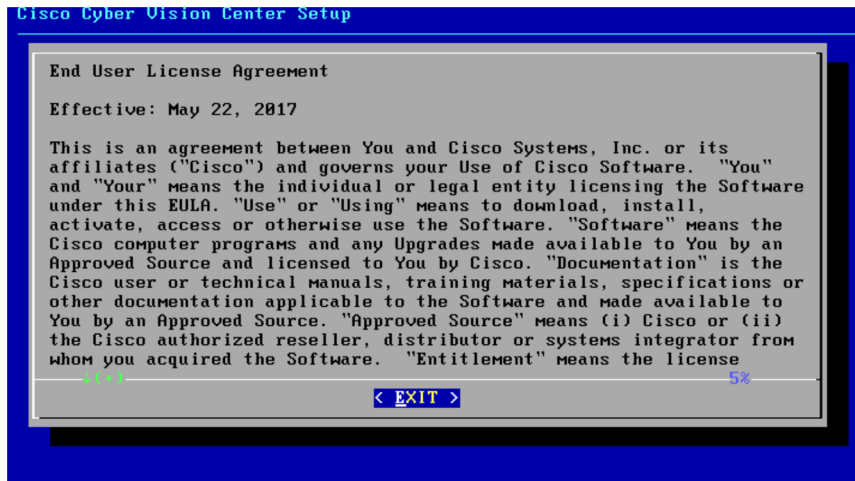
Cisco Cyber Vision Center Setup

End User License Agreement

Effective: May 22, 2017

This is an agreement between You and Cisco Systems, Inc. or its affiliates ("Cisco") and governs your Use of Cisco Software. "You" and "Your" means the individual or legal entity licensing the Software under this EULA. "Use" or "Using" means to download, install, activate, access or otherwise use the Software. "Software" means the Cisco computer programs and any Upgrades made available to You by an Approved Source and licensed to You by Cisco. "Documentation" is the Cisco user or technical manuals, training materials, specifications or other documentation applicable to the Software and made available to You by an Approved Source. "Approved Source" means (i) Cisco or (ii) the Cisco authorized reseller, distributor or systems integrator from whom you acquired the Software. "Entitlement" means the license

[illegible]

5%

< EXIT >